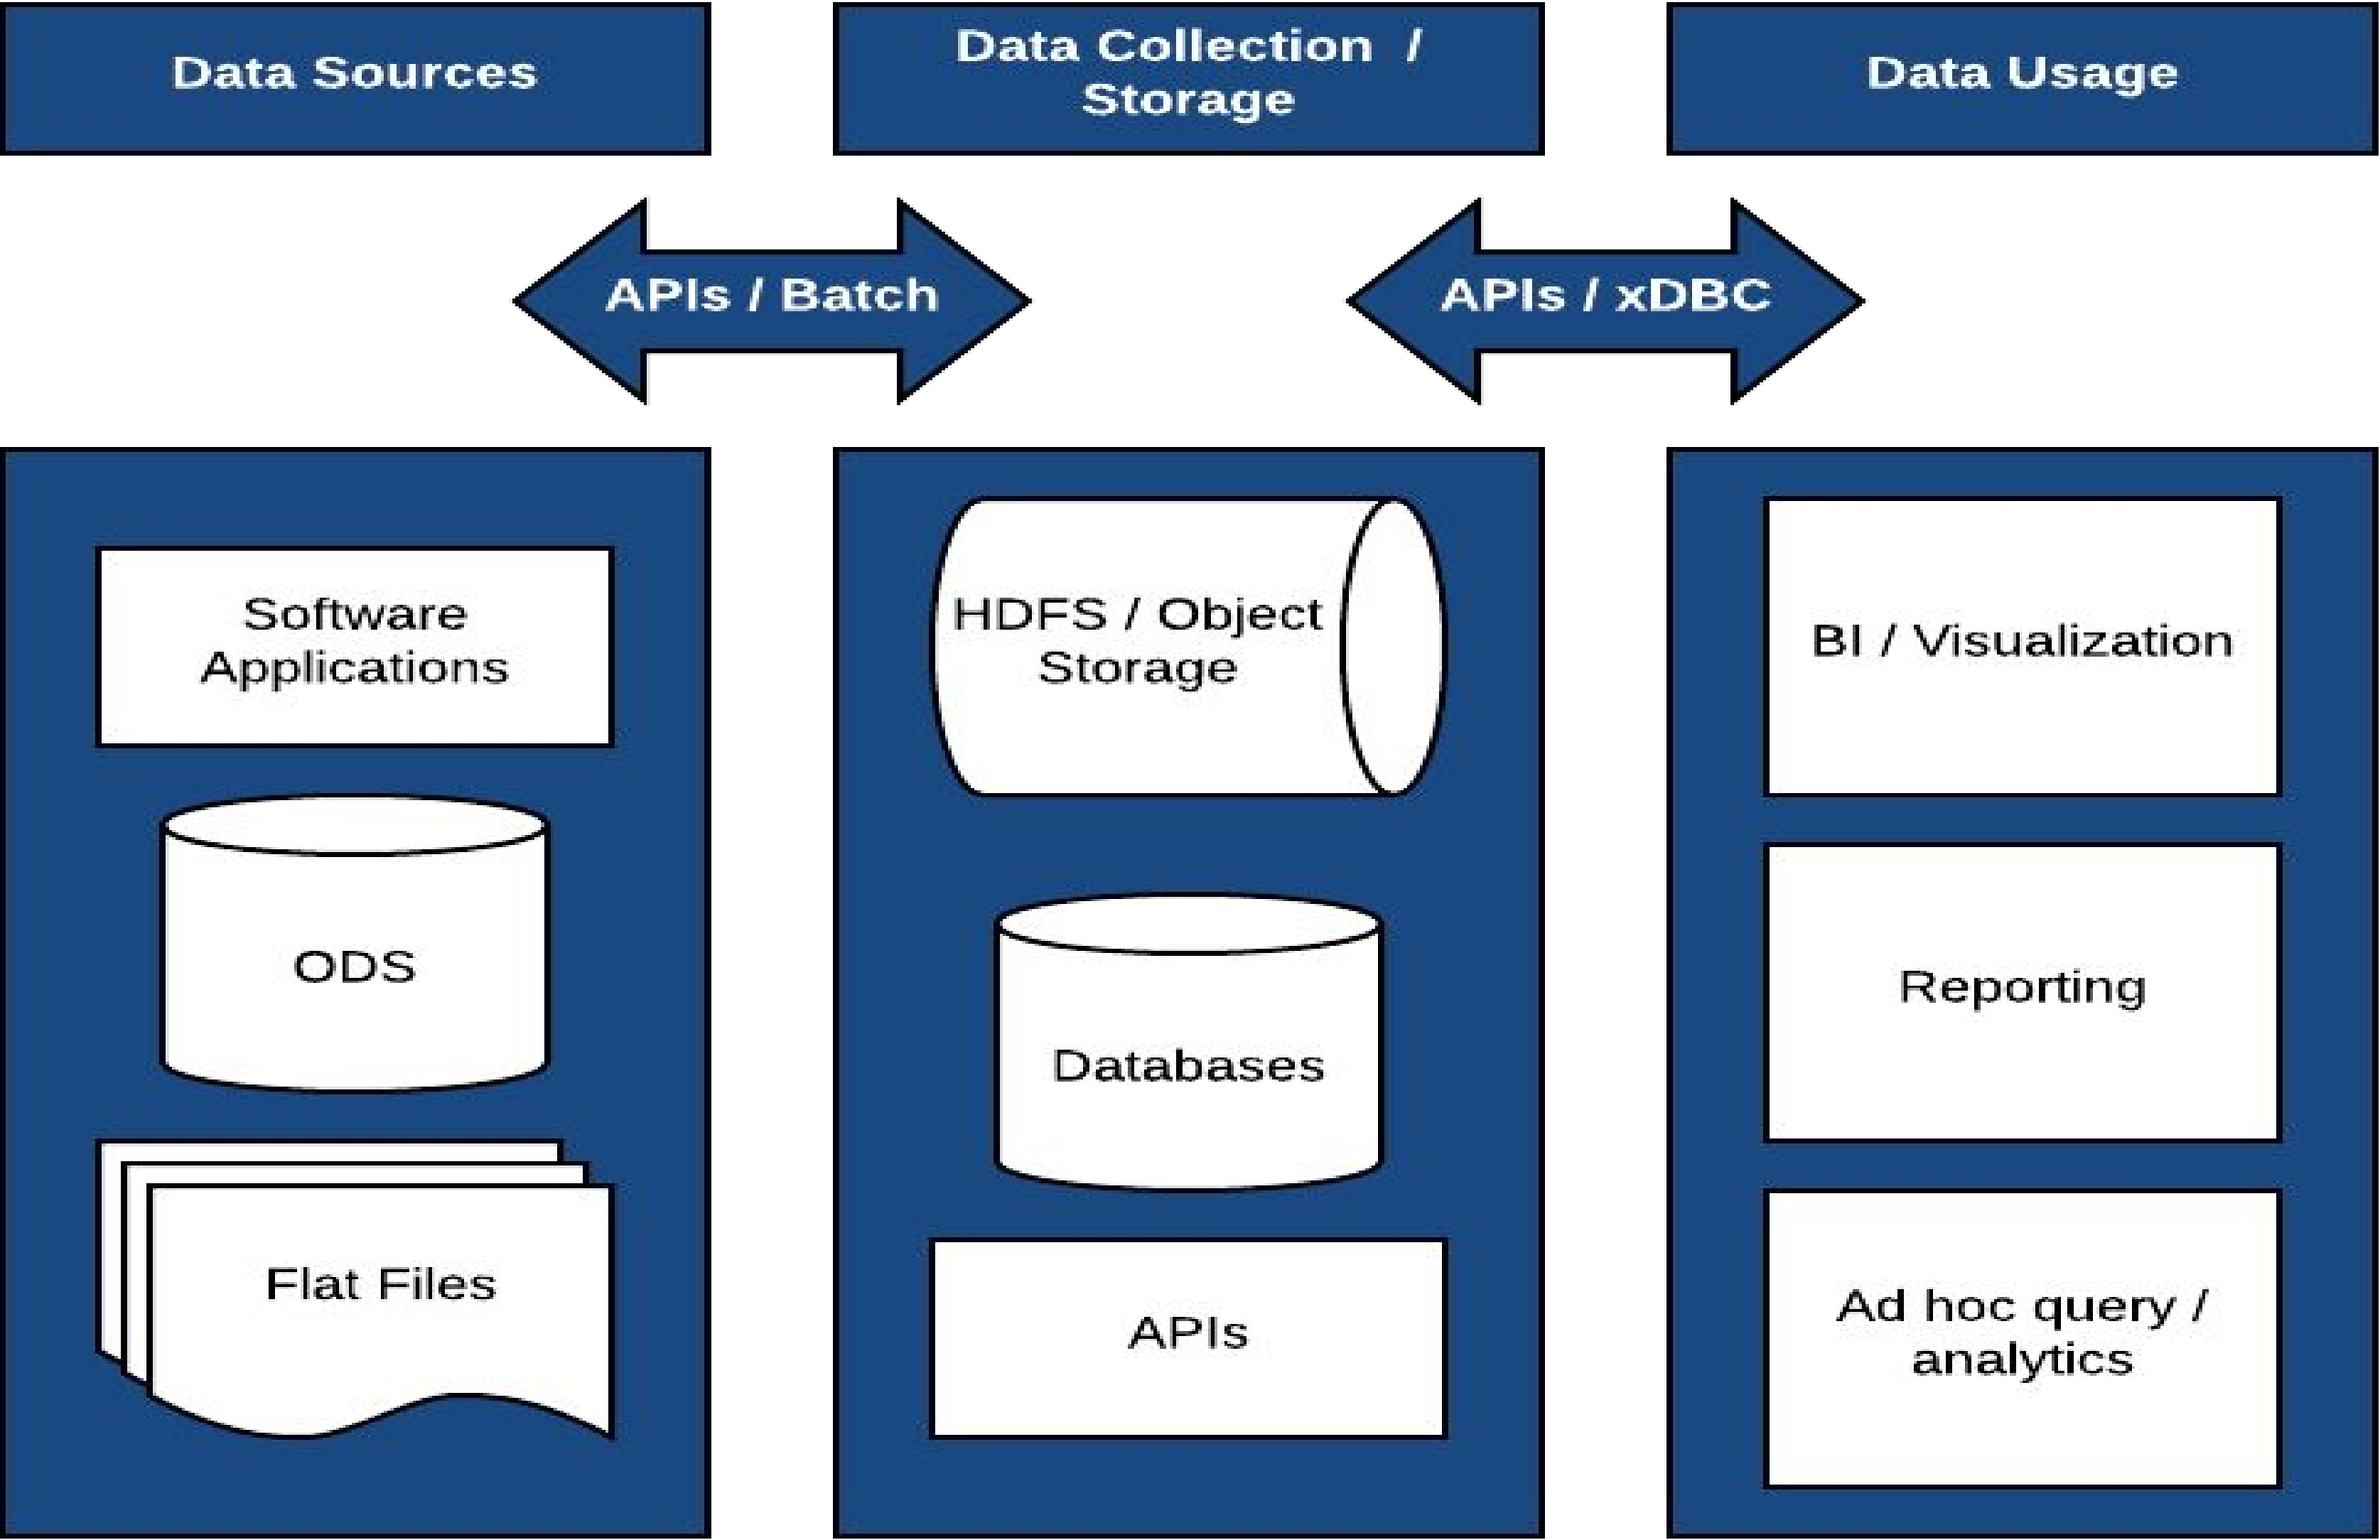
Data Sources

Data Collection / Storage

Data Usage

APIs / Batch

APIs / xDBC

Software Applications

ODS

Flat Files

HDFS / Object Storage

Databases

APIs

BI / Visualization

Reporting

Ad hoc query / analytics